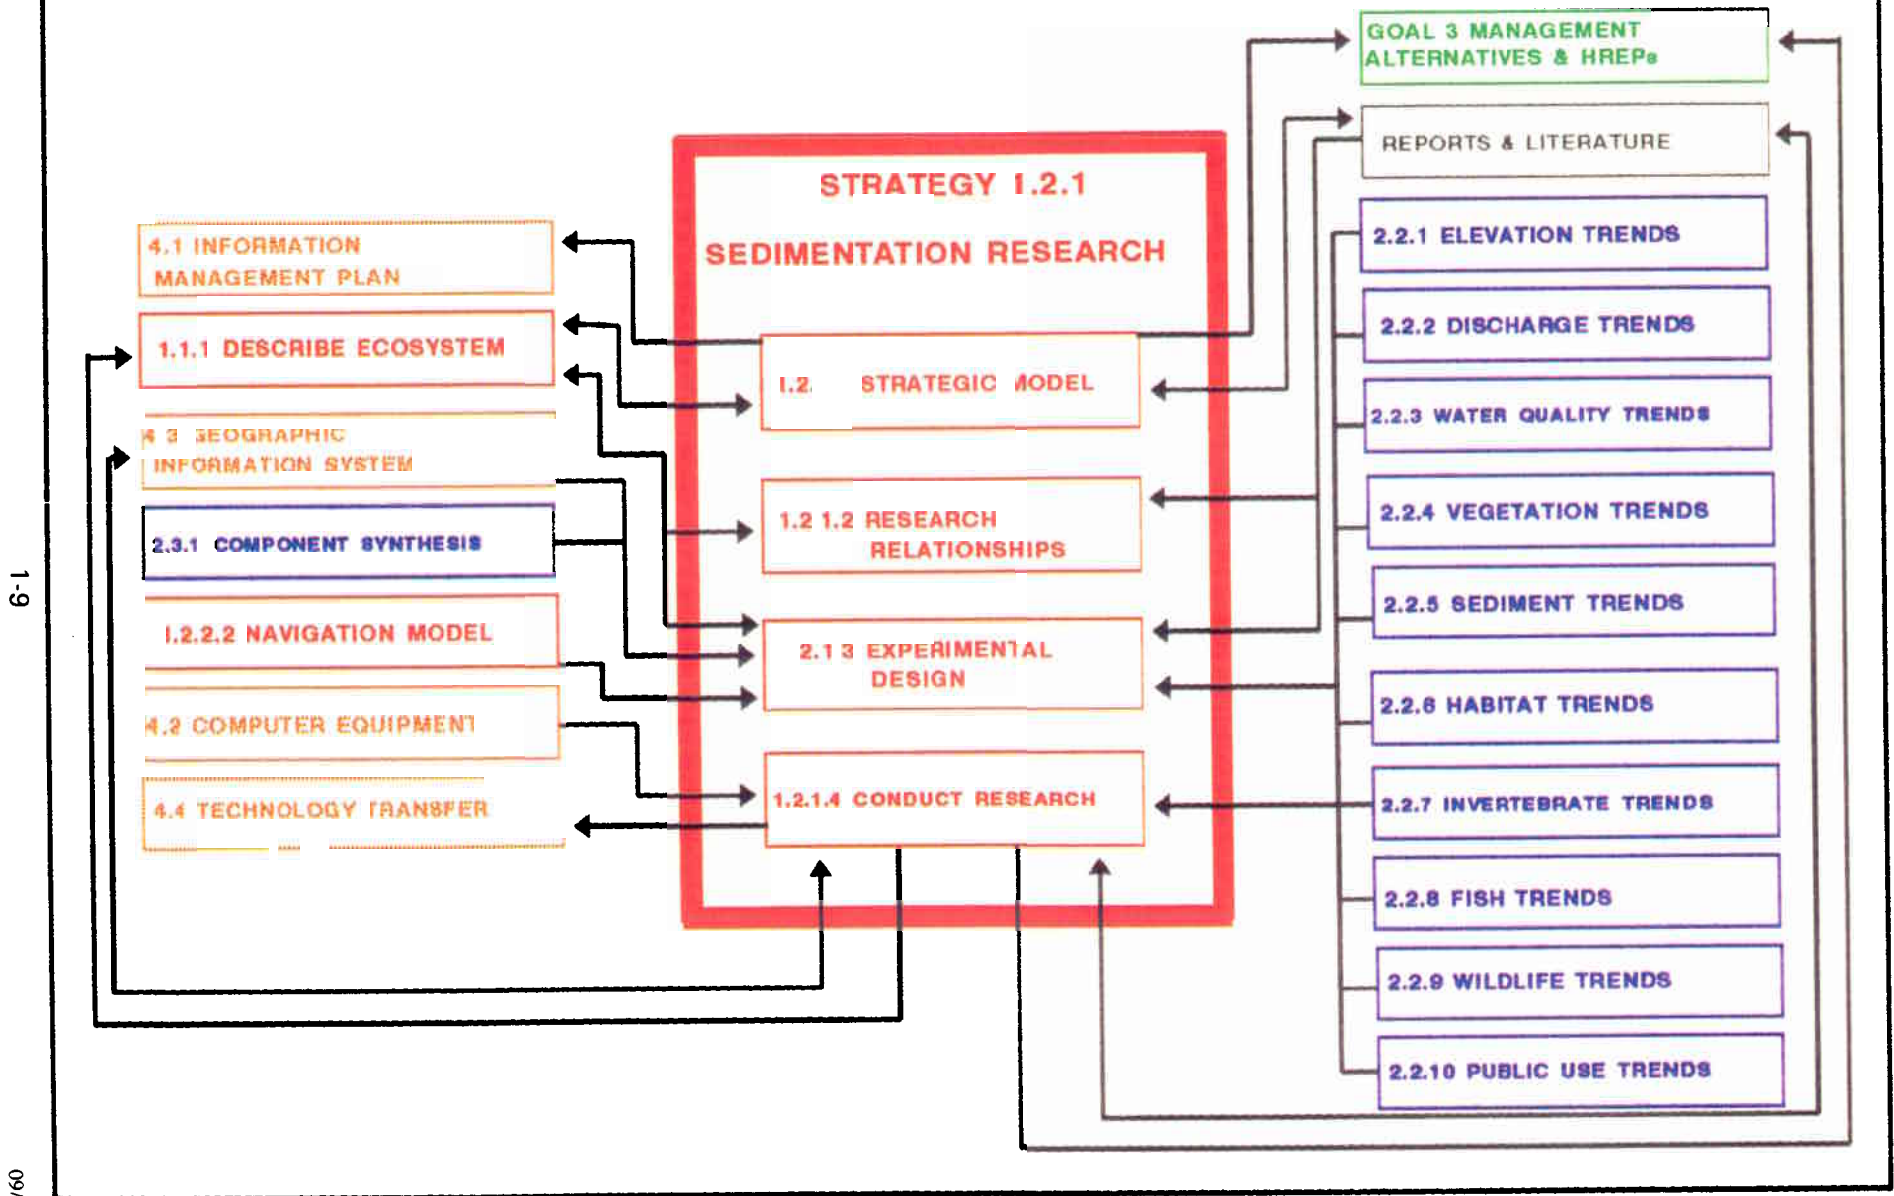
1-9

STRATEGY 1.2.1

SEDIMENTATION RESEARCH

GOAL 3 MANAGEMENT ALTERNATIVES & HREPs

REPORTS & LITERATURE

4.1 INFORMATION MANAGEMENT PLAN

1.1.1 DESCRIBE ECOSYSTEM

4 3 GEOGRAPHIC INFORMATION SYSTEM

2.3.1 COMPONENT SYNTHESIS

1.2.2.2 NAVIGATION MODEL

4.2 COMPUTER EQUIPMENT

4.4 TECHNOLOGY TRANSFER

1.2. STRATEGIC MODEL

1.2 1.2 RESEARCH RELATIONSHIPS

2.1 3 EXPERIMENTAL DESIGN

1.2.1.4 CONDUCT RESEARCH

2.2.1 ELEVATION TRENDS

2.2.2 DISCHARGE TRENDS

2.2.3 WATER QUALITY TRENDS

2.2.4 VEGETATION TRENDS

2.2.5 SEDIMENT TRENDS

2.2.6 HABITAT TRENDS

2.2.7 INVERTEBRATE TRENDS

2.2.8 FISH TRENDS

2.2.9 WILDLIFE TRENDS

2.2.10 PUBLIC USE TRENDS

06/